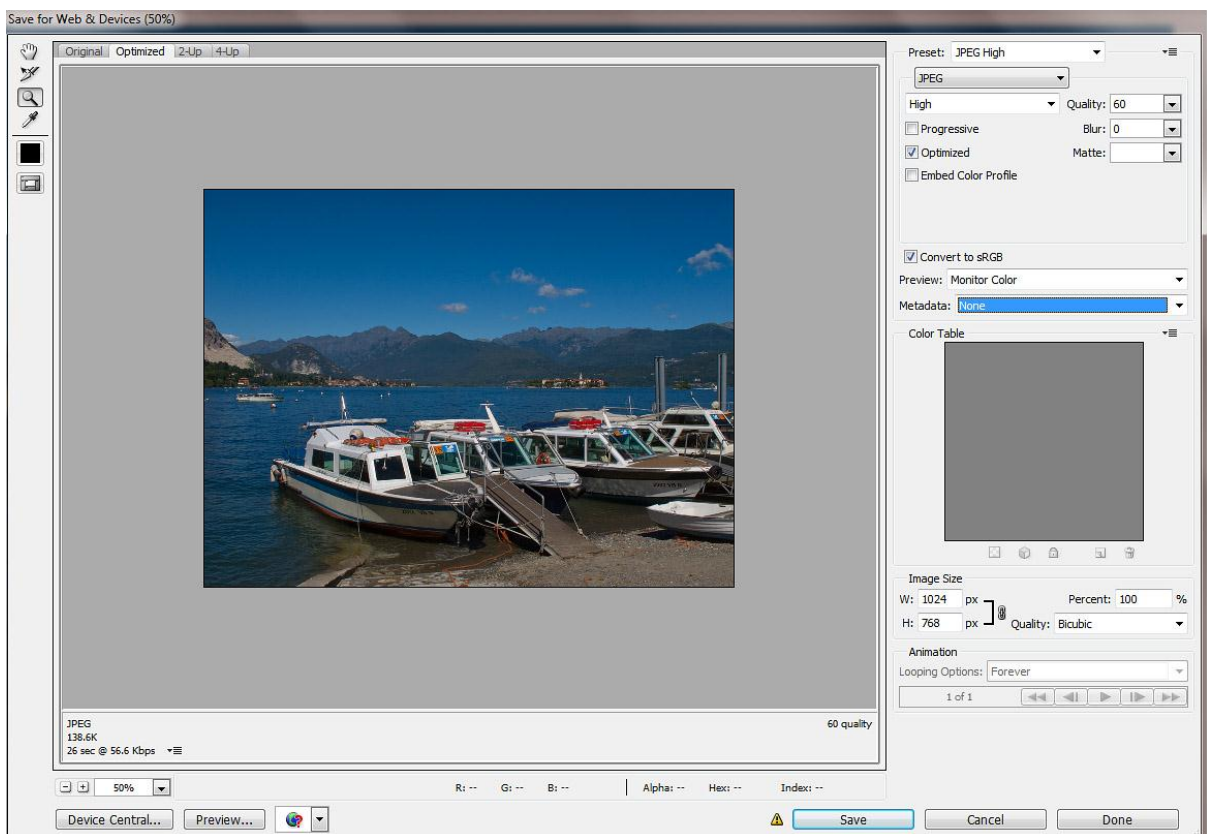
Save for Web & Devices (50%)

Original | Optimized | 2-Up | 4-Up

Preset: JPEG High

JPEG

High

Quality: 60

Progressive

Blur: 0

Optimized

Matte:

Embed Color Profile

Convert to sRGB

Preview: Monitor Color

Metadata: None

Color Table

Image Size

W: 1024 px

Percent: 100 %

H: 768 px

Quality: Bicubic

Animation

Looping Options: Forever

1 of 1

JPEG
138.6K
26 sec @ 56.6 Kbps

60 quality

50%

R: -- G: -- B: -- Alpha: -- Hex: -- Index: --

Device Central...

Preview...

Save

Cancel

Done